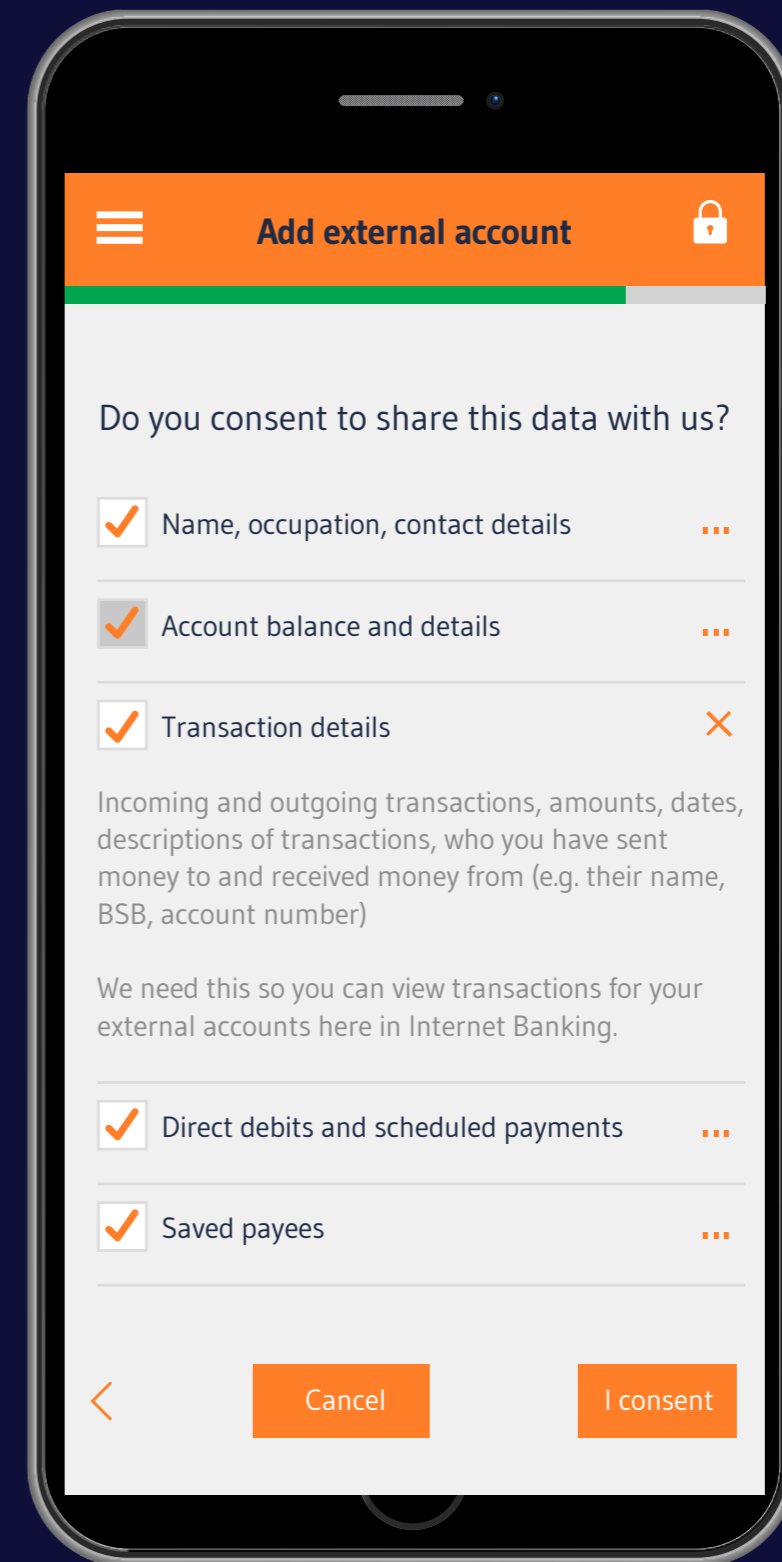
Add external account

Do you consent to share this data with us?

Name, occupation, contact details ...

Account balance and details ...

Transaction details ×

Incoming and outgoing transactions, amounts, dates, descriptions of transactions, who you have sent money to and received money from (e.g. their name, BSB, account number)

We need this so you can view transactions for your external accounts here in Internet Banking.

Direct debits and scheduled payments ...

Saved payees ...

<

Cancel

I consent